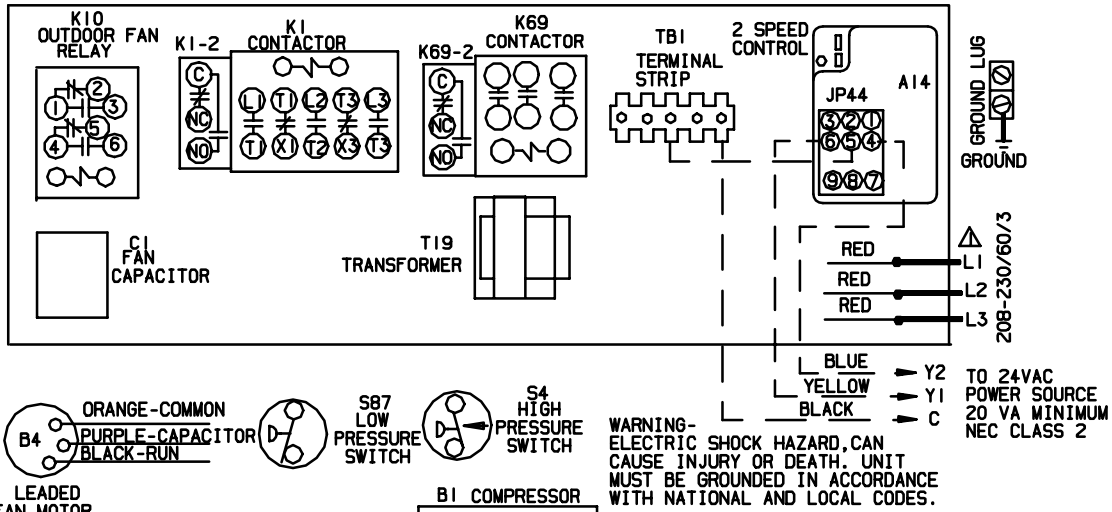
K10
OUTDOOR FAN
RELAY

K1-2

K1
CONTACTOR

K69-2

K69
CONTACTOR

TB1
TERMINAL
STRIP

2 SPEED
CONTROL

A14

JP44

GROUND LUG

GROUND

2
1
3
5
4
6

C
NC
NO

L1 T1 L2 T3 L3
T1 X1 T2 X3 T3

C
NC
NO

3 2 1
6 5 4
9 8 7

C1
FAN
CAPACITOR

T19
TRANSFORMER

RED
RED
RED

L1
L2
L3

208-230/60/3

BLUE
YELLOW
BLACK

Y2
Y1
C

TO 24VAC
POWER SOURCE
20 VA MINIMUM
NEC CLASS 2

B4

ORANGE-COMMON
PURPLE-CAPACITOR
BLACK-RUN

LEADED
FAN MOTOR

S87
LOW
PRESSURE
SWITCH

S4
HIGH
PRESSURE
SWITCH

B1 COMPRESSOR

WARNING-
ELECTRIC SHOCK HAZARD,CAN CAUSE INJURY OR DEATH. UNIT MUST BE GROUNDED IN ACCORDANCE WITH NATIONAL AND LOCAL CODES.